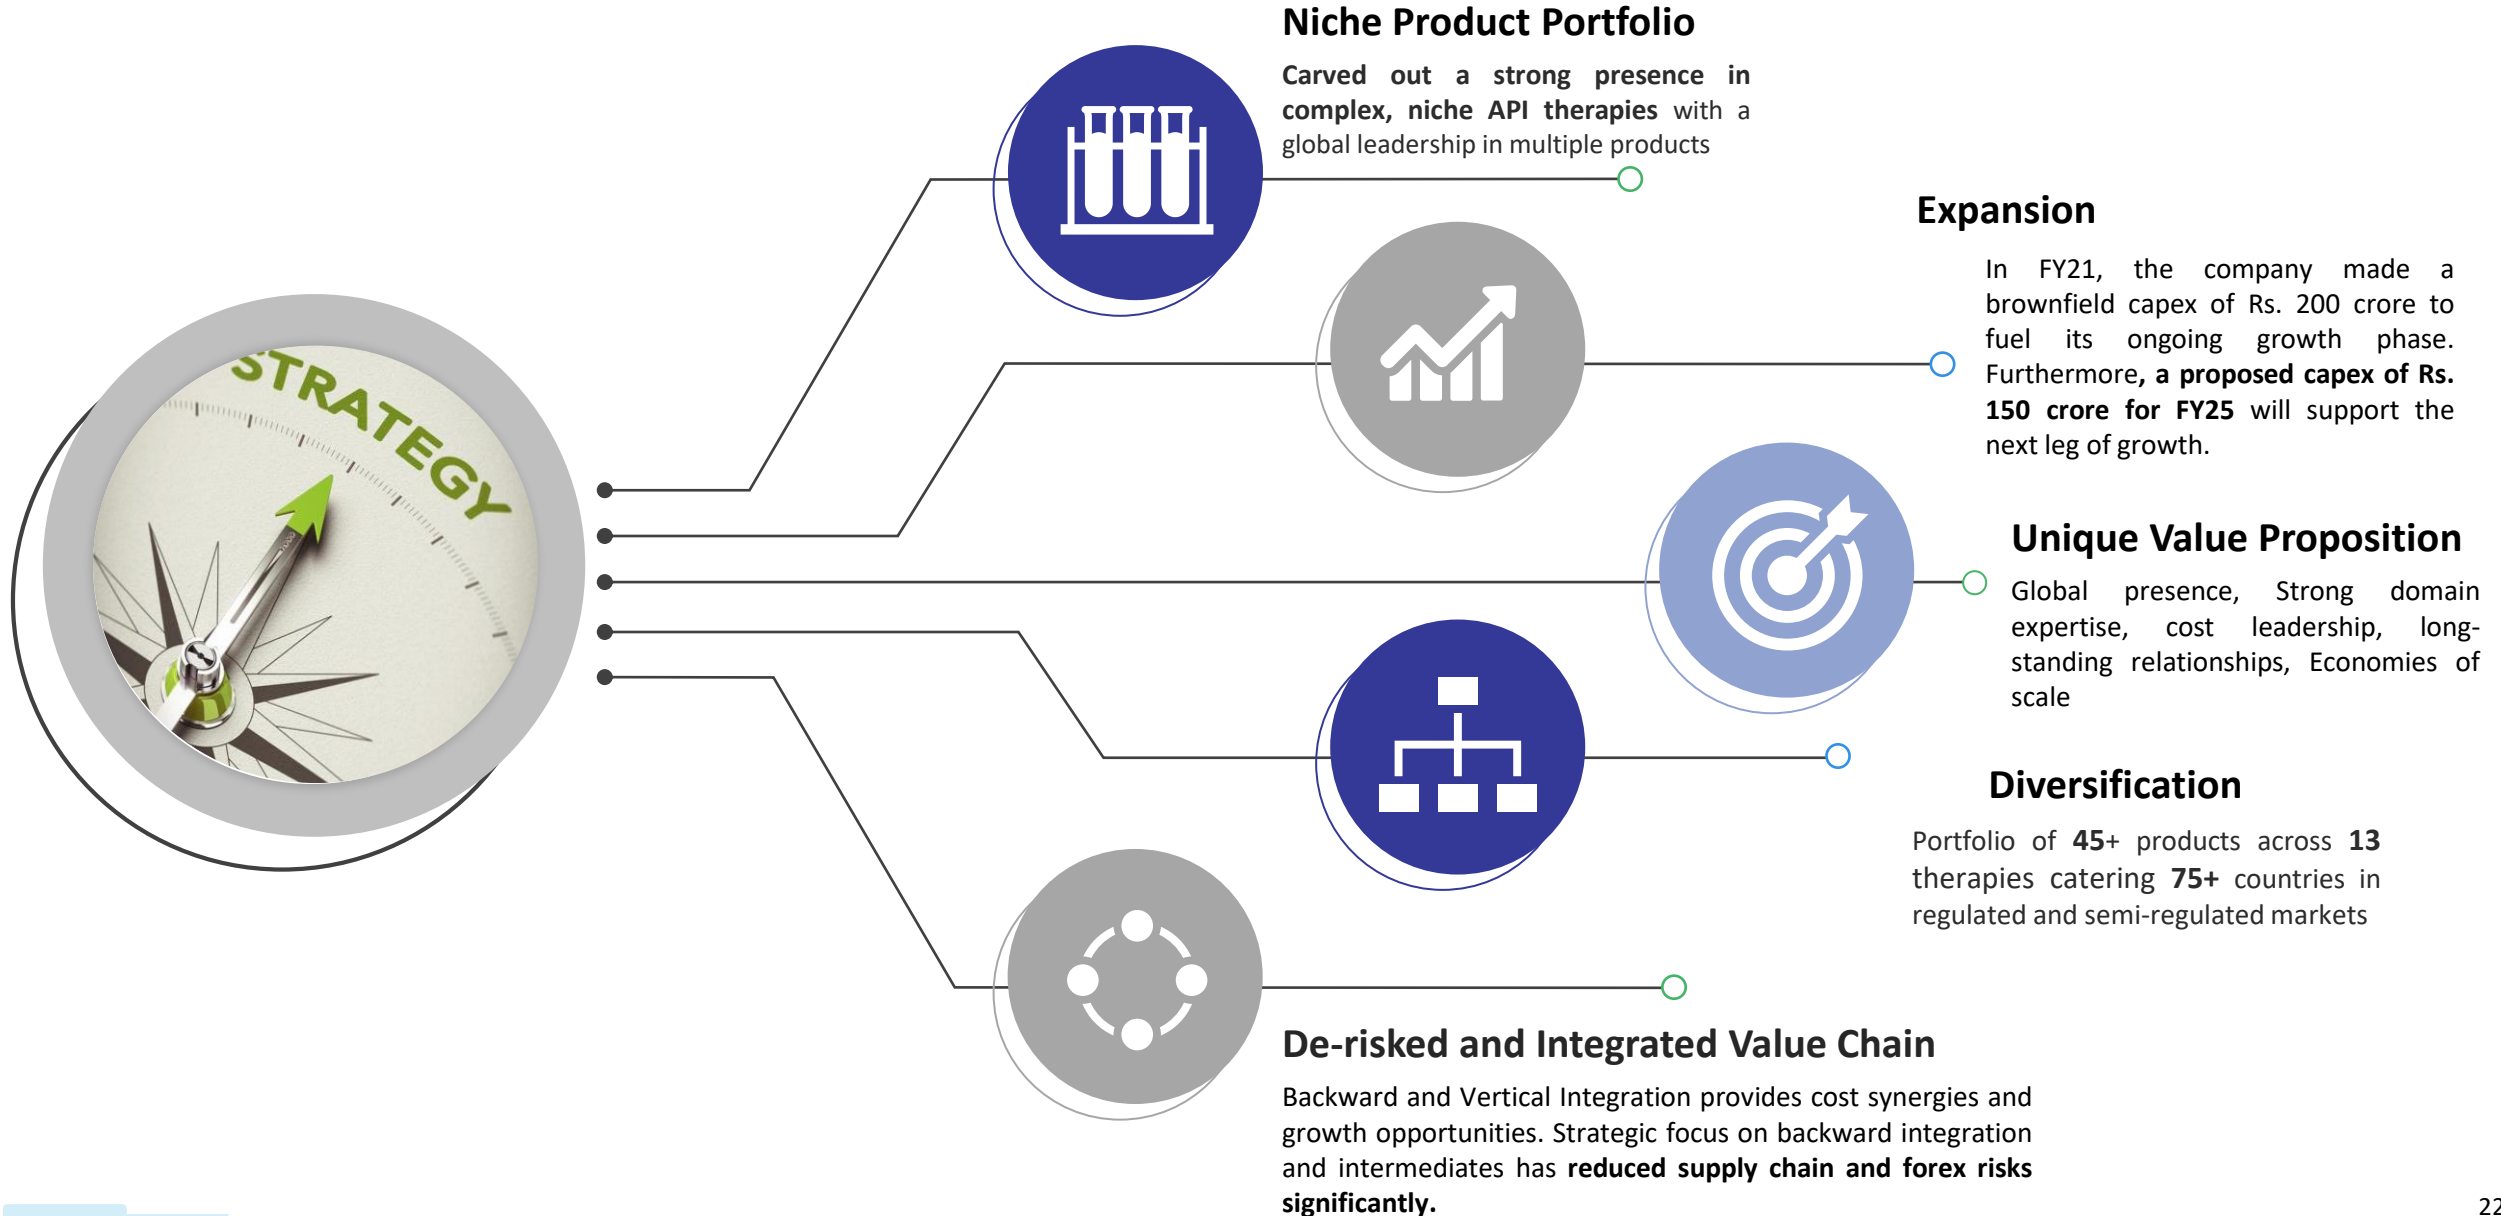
STRATEGY

Niche Product Portfolio

Carved out a strong presence in complex, niche API therapies with a global leadership in multiple products

Expansion

In FY21, the company made a brownfield capex of Rs. 200 crore to fuel its ongoing growth phase. Furthermore, a proposed capex of Rs. 150 crore for FY25 will support the next leg of growth.

Unique Value Proposition

Global presence, Strong domain expertise, cost leadership, long-standing relationships, Economies of scale

Diversification

Portfolio of 45+ products across 13 therapies catering 75+ countries in regulated and semi-regulated markets

De-risked and Integrated Value Chain

Backward and Vertical Integration provides cost synergies and growth opportunities. Strategic focus on backward integration and intermediates has reduced supply chain and forex risks significantly.

22